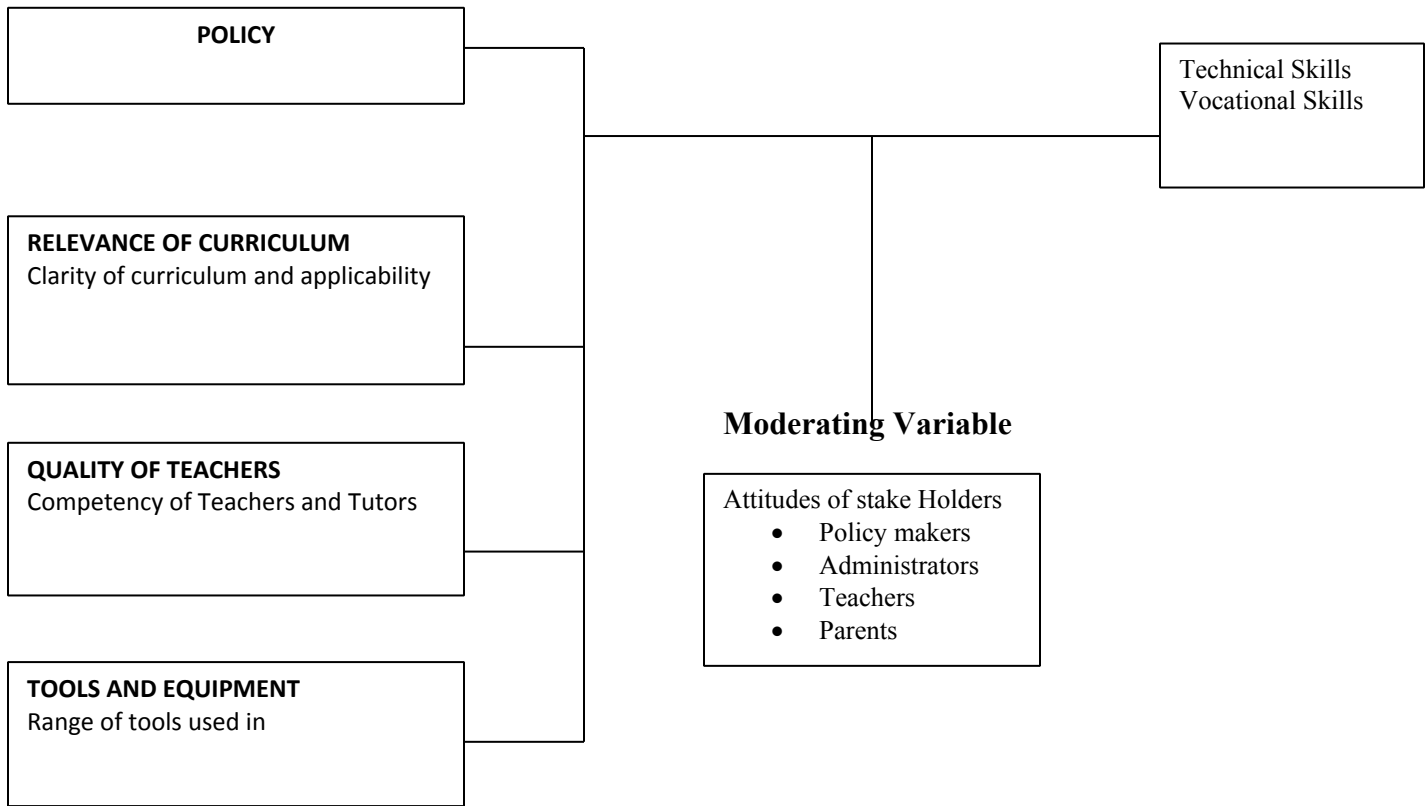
POLICY

Technical Skills
Vocational Skills

RELEVANCE OF CURRICULUM
Clarity of curriculum and applicability

Moderating Variable

QUALITY OF TEACHERS
Competency of Teachers and Tutors

Attitudes of stake Holders
- Policy makers
- Administrators
- Teachers
- Parents

TOOLS AND EQUIPMENT
Range of tools used in